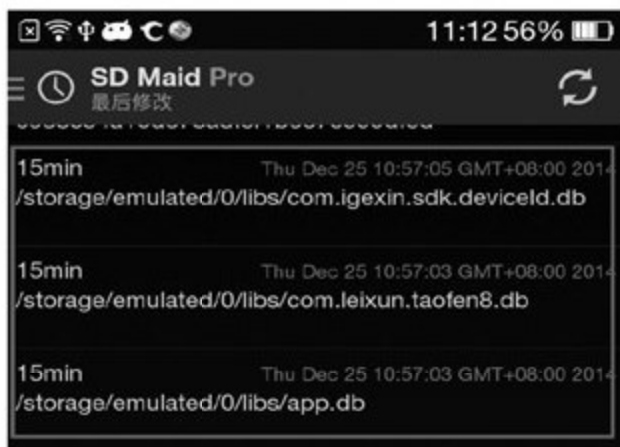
11:12 56%

SD Maid Pro
最后修改

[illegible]

15min Thu Dec 25 10:57:05 GMT+08:00 2014
/storage/emulated/0/libs/com.igexin.sdk.deviceId.db

15min Thu Dec 25 10:57:03 GMT+08:00 2014
/storage/emulated/0/libs/com.leixun.taofen8.db

15min Thu Dec 25 10:57:03 GMT+08:00 2014
/storage/emulated/0/libs/app.db